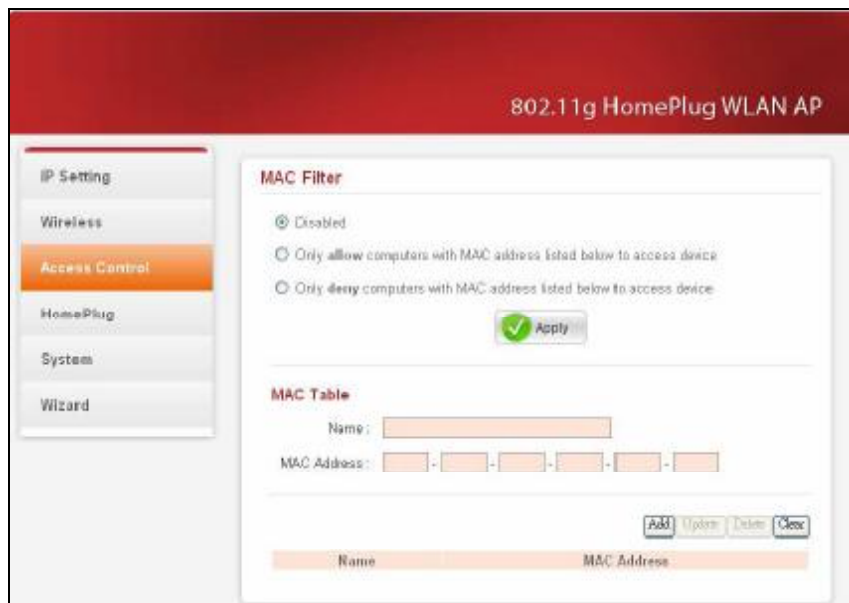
802.11g HomePlug WLAN AP

IP Setting

Wireless

Access Control

HomePlug

System

Wizard

MAC Filter

Disabled

Only allow computers with MAC address listed below to access device

Only deny computers with MAC address listed below to access device

Apply

MAC Table

Name:

MAC Address: - - - - -

Add Update Delete Clear

| Name | MAC Address |
|---|---|